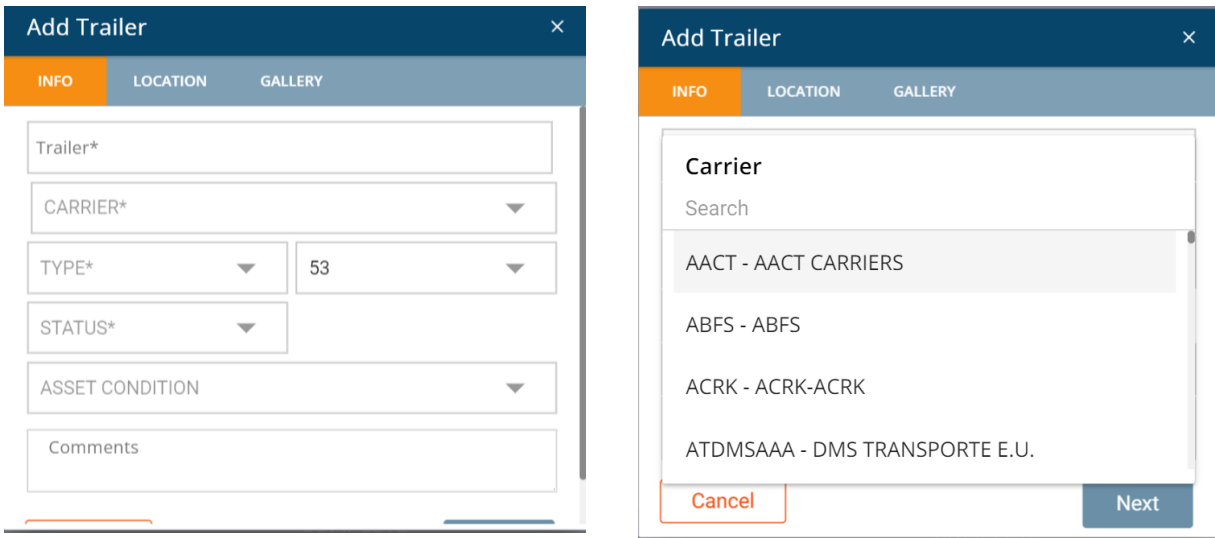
Add Trailer ×

INFO LOCATION GALLERY

Trailer*

CARRIER*

TYPE*

53

STATUS*

ASSET CONDITION

Comments

Add Trailer ×

INFO LOCATION GALLERY

Carrier

Search

AACT - AACT CARRIERS

ABFS - ABFS

ACRK - ACRK-ACRK

ATDMSAAA - DMS TRANSPORTE E.U.

Cancel

Next